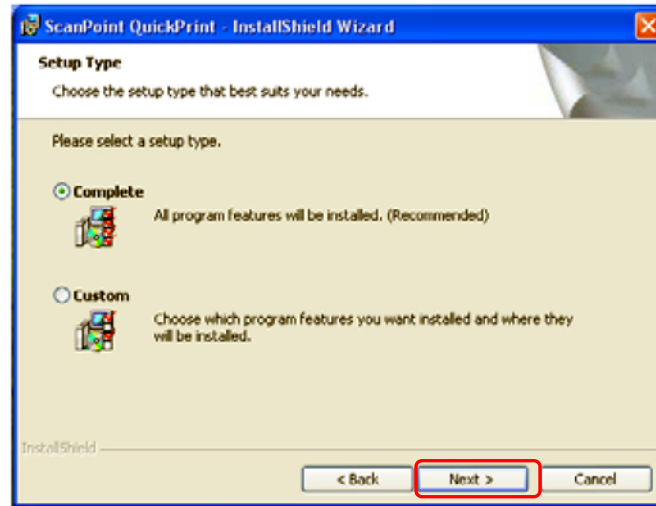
ScanPoint QuickPrint - InstallShield Wizard

Setup Type

Choose the setup type that best suits your needs.

Please select a setup type.

Complete

All program features will be installed. (Recommended)

Custom

Choose which program features you want installed and where they will be installed.

InstallShield

< Back

Next >

Cancel